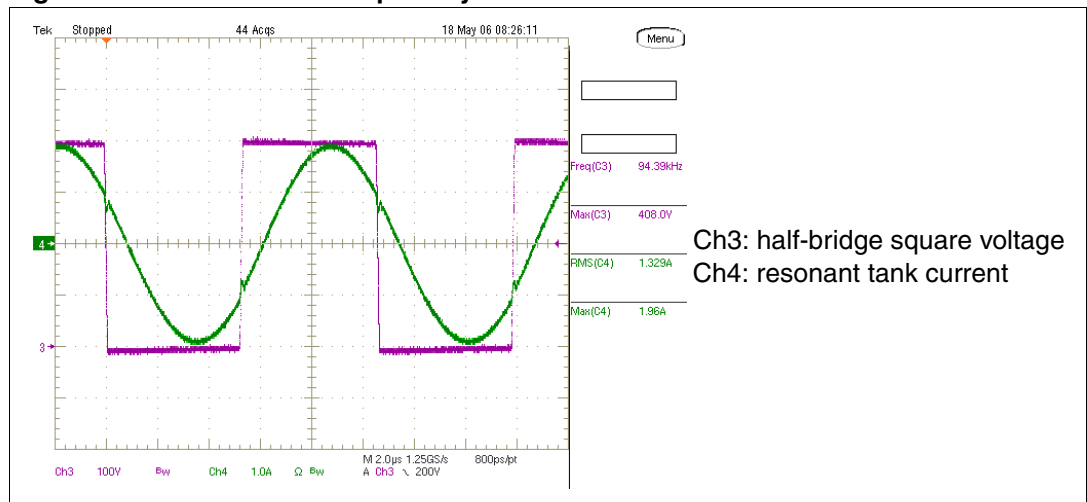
Tek Stopped 44 Acqs 18 May 06 08:26:11

Menu

Freq(C3) 94.39kHz

Max(C3) 408.0V

RMS(C4) 1.329A

Max(C4) 1.96A

4

3

Ch3 100V BW Ch4 1.0A Ω BW M 2.0μs 1.25GS/s 800ps/pt A Ch3 ↘ 200V

Ch3: half-bridge square voltage
Ch4: resonant tank current